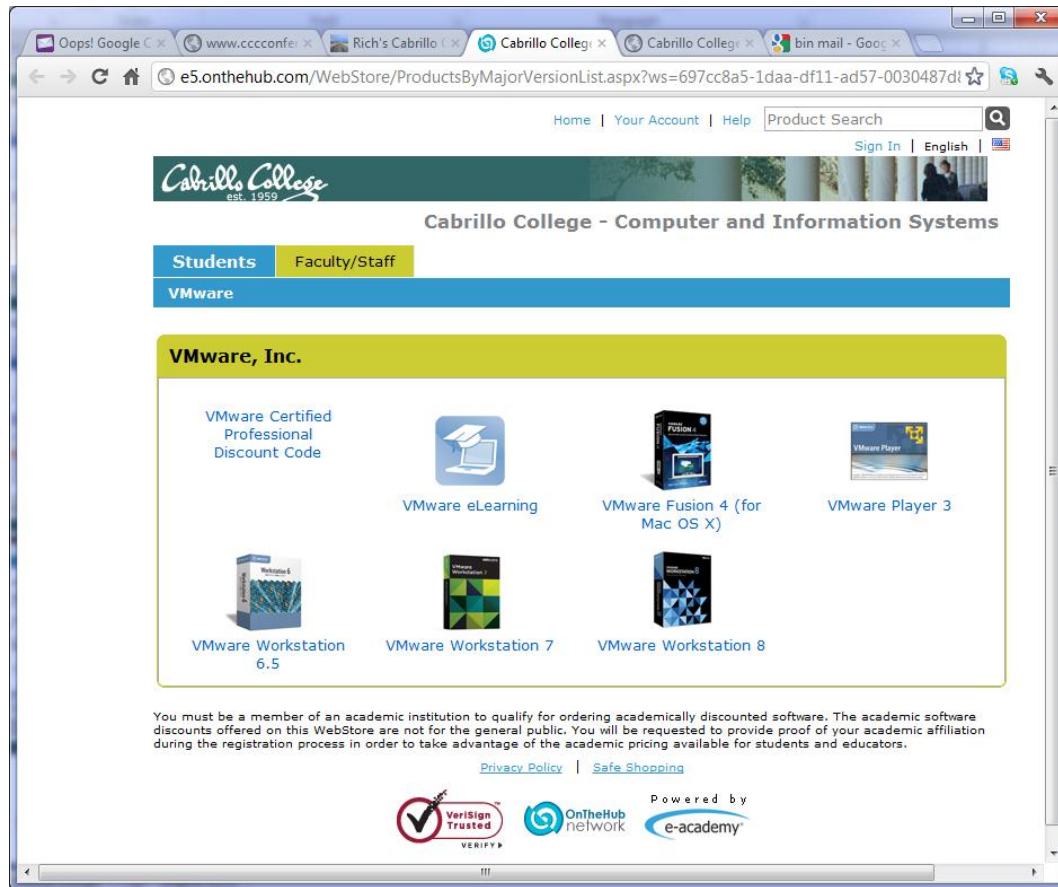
Oops! Google C × | www.cccconfe × | Rich's Cabrillo ( × | Cabrillo Colleg × | Cabrillo Colleg × | bin mail - Goog ×

e5.onthehub.com/WebStore/ProductsByMajorVersionList.aspx?ws=697cc8a5-1daa-df11-ad57-0030487d8

Home | Your Account | Help | Product Search

Sign In | English |

Cabrillo College est. 1959

Cabrillo College - Computer and Information Systems

Students | Faculty/Staff

VMware

VMware, Inc.

VMware Certified Professional Discount Code

VMware eLearning

VMware Fusion 4 (for Mac OS X)

VMware Player 3

VMware Workstation 6.5

VMware Workstation 7

VMware Workstation 8

You must be a member of an academic institution to qualify for ordering academically discounted software. The academic software discounts offered on this WebStore are not for the general public. You will be requested to provide proof of your academic affiliation during the registration process in order to take advantage of the academic pricing available for students and educators.

Privacy Policy | Safe Shopping

VeriSign Trusted VERIFY

OnTheHub network

Powered by e-academy